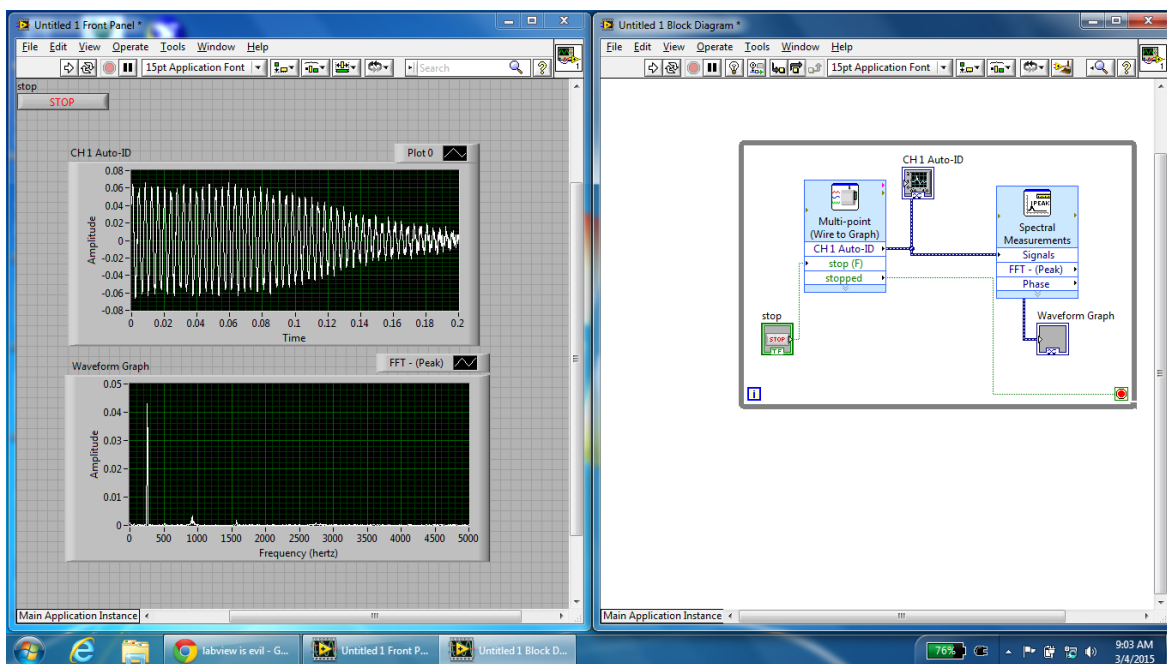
Untitled 1 Front Panel *

File Edit View Operate Tools Window Help

15pt Application Font

Search

stop

STOP

CH 1 Auto-ID

Plot 0

0.08
0.06
0.04
0.02
0
-0.02
-0.04
-0.06
-0.08

Amplitude

0 0.02 0.04 0.06 0.08 0.1 0.12 0.14 0.16 0.18 0.2

Time

Waveform Graph

FFT - (Peak)

0.05
0.04
0.03
0.02
0.01
0

Amplitude

0 500 1000 1500 2000 2500 3000 3500 4000 4500 5000

Frequency (hertz)

Main Application Instance

Untitled 1 Block Diagram *

File Edit View Operate Tools Window Help

15pt Application Font

CH 1 Auto-ID

Multi-point (Wire to Graph)

CH 1 Auto-ID

stop (F)

stopped

Spectral Measurements

Signals

FFT - (Peak)

Phase

stop

STOP

TF

Waveform Graph

i

Main Application Instance

labview is evil - G...

Untitled 1 Front P...

Untitled 1 Block D...

76%

9:03 AM
3/4/2015